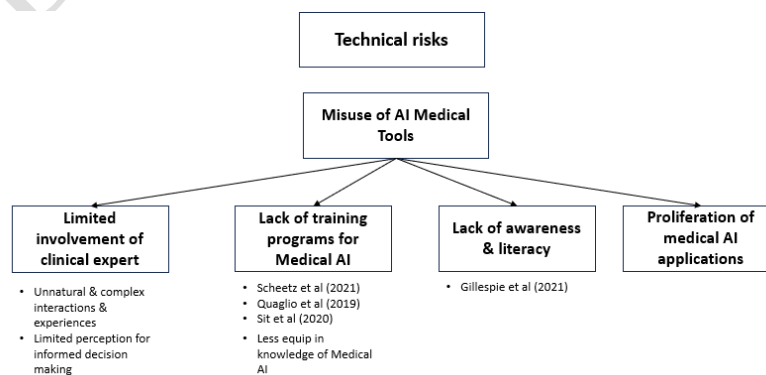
Technical risks

Misuse of AI Medical Tools

Limited involvement of clinical expert

- Unnatural & complex interactions & experiences
- Limited perception for informed decision making

Lack of training programs for Medical AI

- Scheetz et al (2021)
- Quaglio et al (2019)
- Sit et al (2020)
- Less equip in knowledge of Medical AI

Lack of awareness & literacy

- Gillespie et al (2021)

Proliferation of medical AI applications